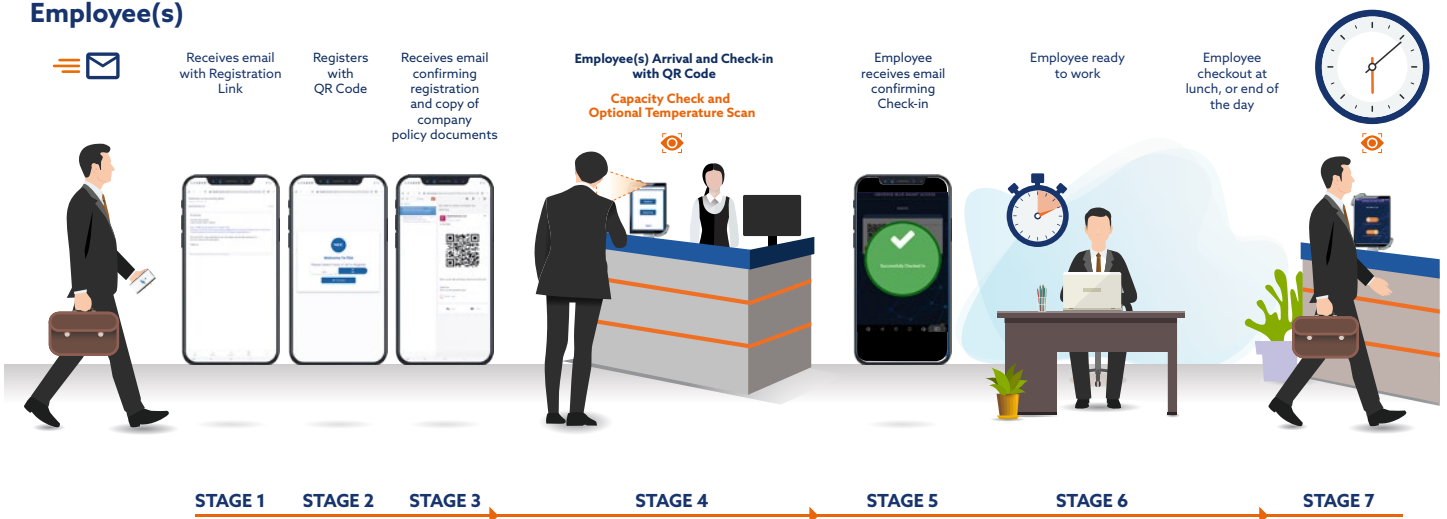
Employee(s)

Receives email with Registration Link

Registers with QR Code

Receives email confirming registration and copy of company policy documents

Employee(s) Arrival and Check-in with QR Code

Capacity Check and Optional Temperature Scan

Employee receives email confirming Check-in

Employee ready to work

Employee checkout at lunch, or end of the day

Welcome To Pet

Successfully Checked In

STAGE 1 STAGE 2 STAGE 3 STAGE 4 STAGE 5 STAGE 6 STAGE 7